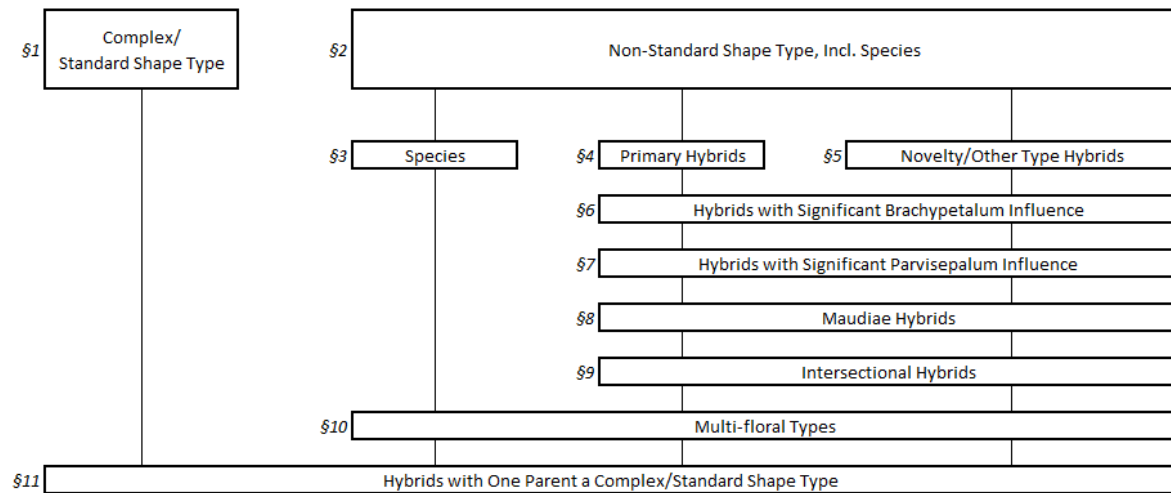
§1 Complex/ Standard Shape Type

§2 Non-Standard Shape Type, Incl. Species

§3 Species

§4 Primary Hybrids

§5 Novelty/Other Type Hybrids

§6 Hybrids with Significant Brachypetalum Influence

§7 Hybrids with Significant Parvisepalum Influence

§8 Maudiae Hybrids

§9 Intersectional Hybrids

§10 Multi-floral Types

§11 Hybrids with One Parent a Complex/Standard Shape Type